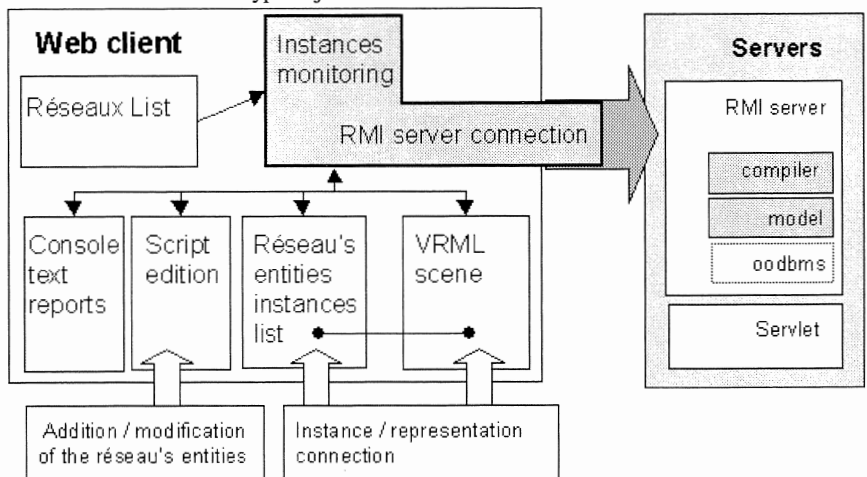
Web client

Instances monitoring

Réseaux List

RMI server connection

Console text reports

Script edition

Réseau's entities instances list

VRML scene

Addition / modification of the réseau's entities

Instance / representation connection

Servers

RMI server

compiler

model

oodbms

Servlet